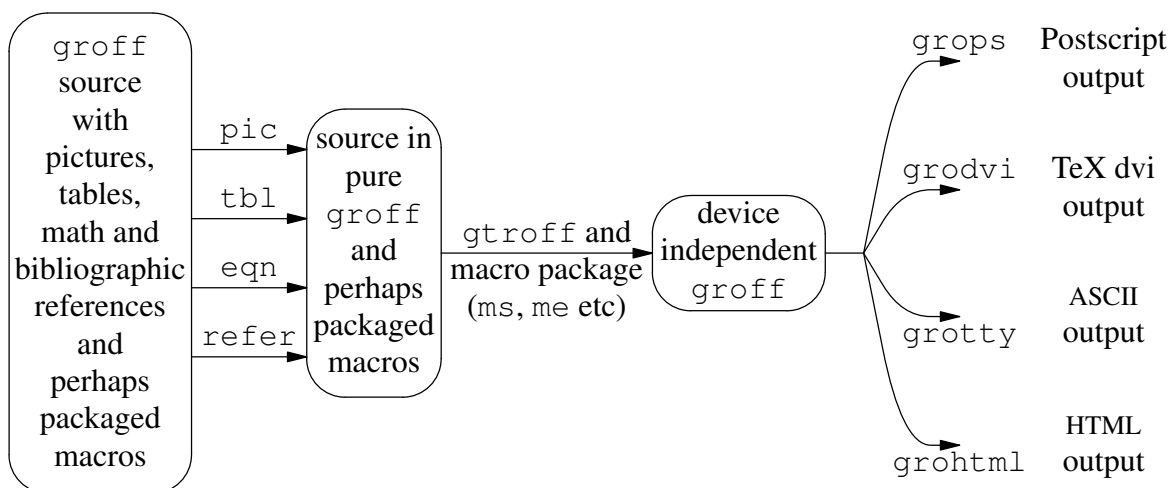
groff source with pictures, tables, math and bibliographic references and perhaps packaged macros

pic

tbl

eqn

refer

source in pure groff and perhaps packaged macros

gtroff and macro package (ms, me etc)

device independent groff

grops

Postscript output

grodvi

TeX dvi output

grotty

ASCII output

grohtml

HTML output